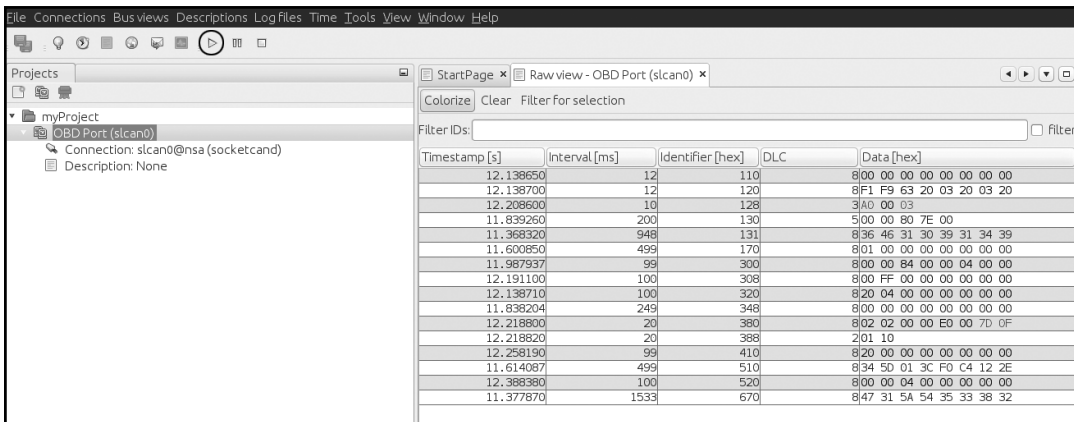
File Connections Bus views Descriptions Log files Time Tools View Window Help

Projects

myProject
OBD Port (slcan0)
Connection: slcan0@nsa (socketcand)
Description: None

StartPage × Raw view - OBD Port (slcan0) ×

Colorize Clear Filter for selection

Filter IDs: filter

| Timestamp [s] | Interval [ms] | Identifier [hex] | DLC | Data [hex] |
|---|---|---|---|---|
| 12.138650 | 12 | 110 | 8 | 00 00 00 00 00 00 00 00 |
| 12.138700 | 12 | 120 | 8 | F1 F9 63 20 03 20 03 20 |
| 12.208600 | 10 | 128 | 3 | A0 00 03 |
| 11.839260 | 200 | 130 | 5 | 00 00 80 7E 00 |
| 11.368320 | 948 | 131 | 8 | 36 46 31 30 39 31 34 39 |
| 11.600850 | 499 | 170 | 8 | 01 00 00 00 00 00 00 00 |
| 11.987937 | 99 | 300 | 8 | 00 00 84 00 00 04 00 00 |
| 12.191100 | 100 | 308 | 8 | 00 FF 00 00 00 00 00 00 |
| 12.138710 | 100 | 320 | 8 | 20 04 00 00 00 00 00 00 |
| 11.838204 | 249 | 348 | 8 | 00 00 00 00 00 00 00 00 |
| 12.218800 | 20 | 380 | 8 | 02 02 00 00 E0 00 7D 0F |
| 12.218820 | 20 | 388 | 2 | 01 10 |
| 12.258190 | 99 | 410 | 8 | 20 00 00 00 00 00 00 00 |
| 11.614087 | 499 | 510 | 8 | 34 5D 01 3C F0 C4 12 2E |
| 12.388380 | 100 | 520 | 8 | 00 00 04 00 00 00 00 00 |
| 11.377870 | 1533 | 670 | 8 | 47 31 5A 54 35 33 38 32 |